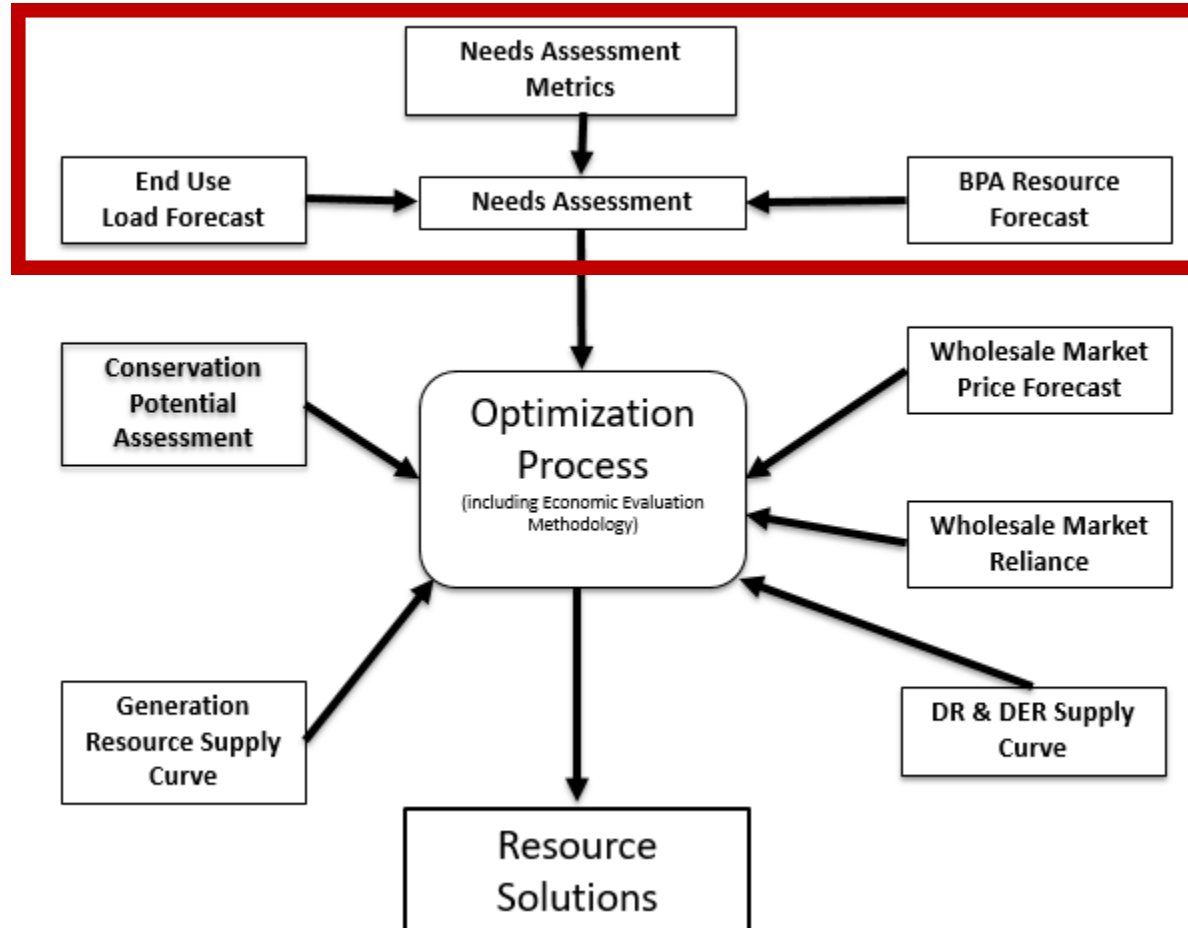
Needs Assessment Metrics

End Use Load Forecast

Needs Assessment

BPA Resource Forecast

Conservation Potential Assessment

Optimization Process
(including Economic Evaluation Methodology)

Wholesale Market Price Forecast

Wholesale Market Reliance

Generation Resource Supply Curve

DR & DER Supply Curve

Resource Solutions